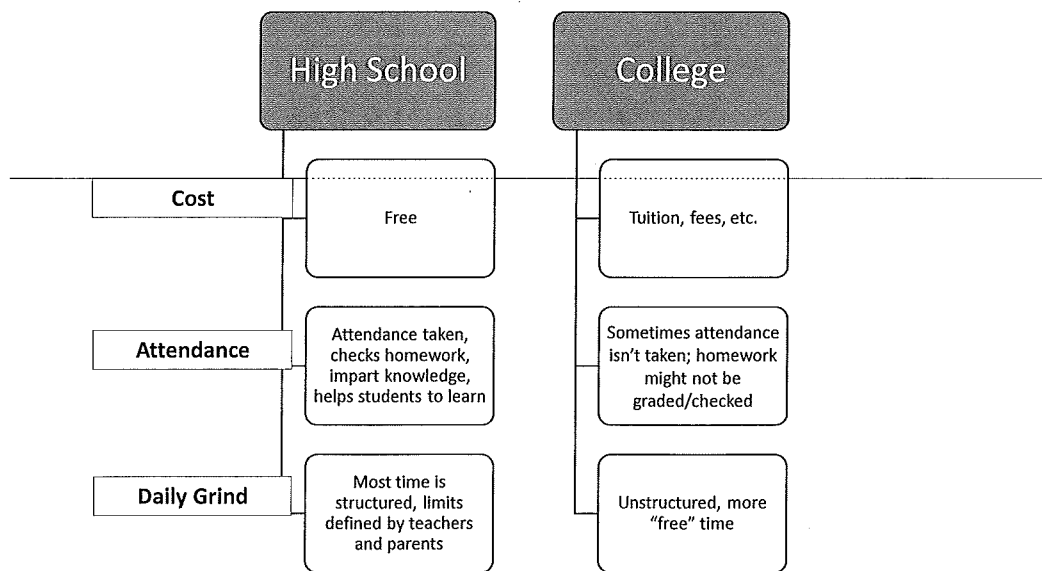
High School

College

Cost

Free

Tuition, fees, etc.

Attendance

Attendance taken, checks homework, impart knowledge, helps students to learn

Sometimes attendance isn't taken; homework might not be graded/checked

Daily Grind

Most time is structured, limits defined by teachers and parents

Unstructured, more "free" time